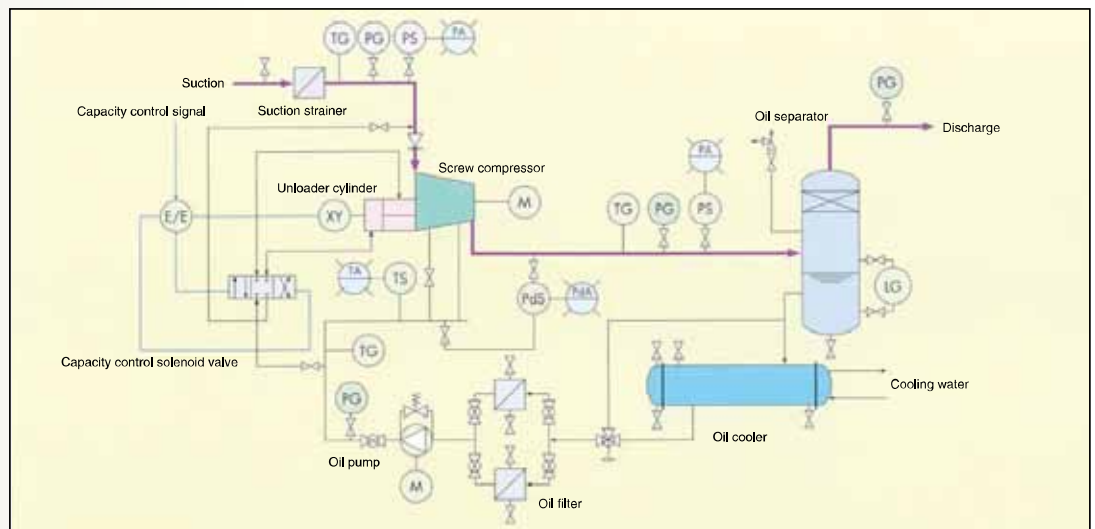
TG PG PS PA

Suction

Suction strainer

PG

Capacity control signal

Oil separator

Discharge

Screw compressor

Unloader cylinder

PA

E/E

XY

M

TG PG PS

TA TS

LG

PdS PdA

Capacity control solenoid valve

TG

Cooling water

PG

Oil cooler

Oil pump

M

Oil filter